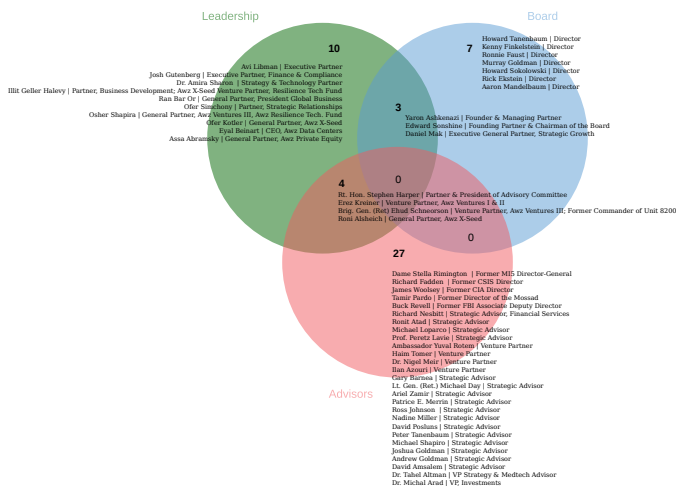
Leadership

Board

10

Avi Libman | Executive Partner
Josh Gutenberg | Executive Partner, Finance & Compliance
Dr. Amira Sharon | Strategy & Technology Partner
Illit Geller Halevy | Partner, Business Development; Awz X-Seed Venture Partner; Resilience Tech Fund
Ran Bar Or | General Partner; President Global Business
Ofer Sinchony | Partner, Strategic Relationships
Osher Shapira | General Partner, Awz Ventures III, Awz Resilience Tech. Fund
Ofer Kotler | General Partner, Awz X-Seed
Eyal Beinart | CEO, Awz Data Centers
Assa Abramsky | General Partner, Awz Private Equity

7

Howard Tanenbaum | Director
Kenny Finkelstein | Director
Ronnie Faust | Director
Murray Goldman | Director
Howard Sokolowski | Director
Rick Ekstein | Director
Aaron Mandelbaum | Director

3

Yaron Ashkenazi | Founder & Managing Partner
Edward Sonshine | Founding Partner & Chairman of the Board
Daniel Mak | Executive General Partner, Strategic Growth

0

4

Rt. Hon. Stephen Harper | Partner & President of Advisory Committee
Erez Kreiner | Venture Partner, Awz Ventures I & II
Brig. Gen. (Ret) Ehud Schneorson | Venture Partner, Awz Ventures III; Former Commander of Unit 8200
Roni Alsheich | General Partner, Awz X-Seed

27

0

Dame Stella Rimington | Former MI5 Director-General
Richard Fadden | Former CSIS Director
James Woolsey | Former CIA Director
Tamir Pardo | Former Director of the Mossad
Buck Revell | Former FBI Associate Deputy Director
Richard Nesbitt | Strategic Advisor, Financial Services
Ronit Atad | Strategic Advisor
Michael Loparco | Strategic Advisor
Prof. Peretz Lavie | Strategic Advisor
Ambassador Yuval Rotem | Venture Partner
Haim Tomer | Venture Partner
Dr. Nigel Meir | Venture Partner
Ilan Azouri | Venture Partner
Gary Barnea | Strategic Advisor
Lt. Gen. (Ret.) Michael Day | Strategic Advisor
Ariel Zamir | Strategic Advisor
Patrice E. Merrin | Strategic Advisor
Ross Johnson | Strategic Advisor
Nadine Miller | Strategic Advisor
David Posluns | Strategic Advisor
Peter Tanenbaum | Strategic Advisor
Michael Shapiro | Strategic Advisor
Joshua Goldman | Strategic Advisor
Andrew Goldman | Strategic Advisor
David Amsalem | Strategic Advisor
Dr. Tahel Altman | VP Strategy & Medtech Advisor
Dr. Michal Arad | VP, Investments

Advisors